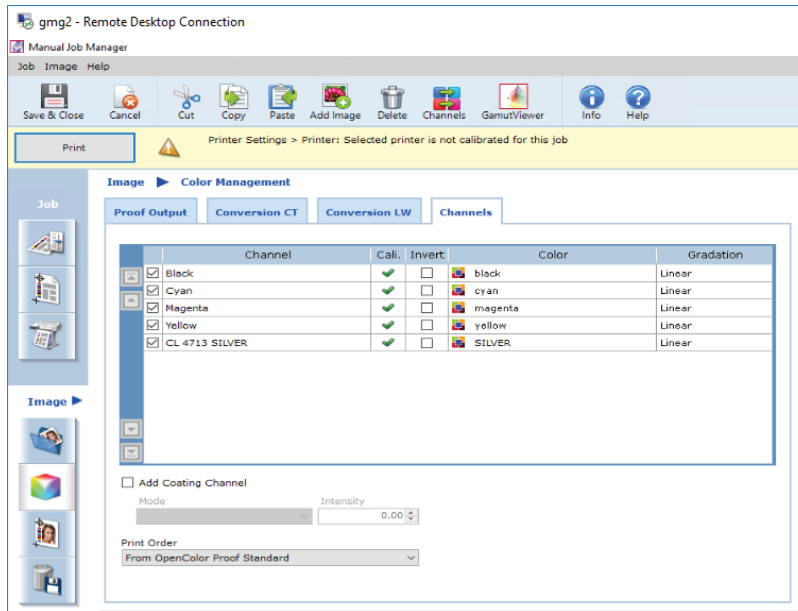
gmg2 - Remote Desktop Connection

Manual Job Manager

Job Image Help

Save & Close Cancel Cut Copy Paste Add Image Delete Channels GamutViewer Info Help

Print

Printer Settings > Printer: Selected printer is not calibrated for this job

Job

Image ▶ Color Management

Proof Output Conversion CT Conversion LW Channels

| | Channel | Cali. | Invert | Color | Gradation |
|---|---|---|---|---|---|
| ☑ | Black | ✔ | ☐ | black | Linear |
| ☑ | Cyan | ✔ | ☐ | cyan | Linear |
| ☑ | Magenta | ✔ | ☐ | magenta | Linear |
| ☑ | Yellow | ✔ | ☐ | yellow | Linear |
| ☑ | CL 4713 SILVER | ✔ | ☐ | SILVER | Linear |

Image ▶

Add Coating Channel

Mode

Intensity

0.00

Print Order

From OpenColor Proof Standard